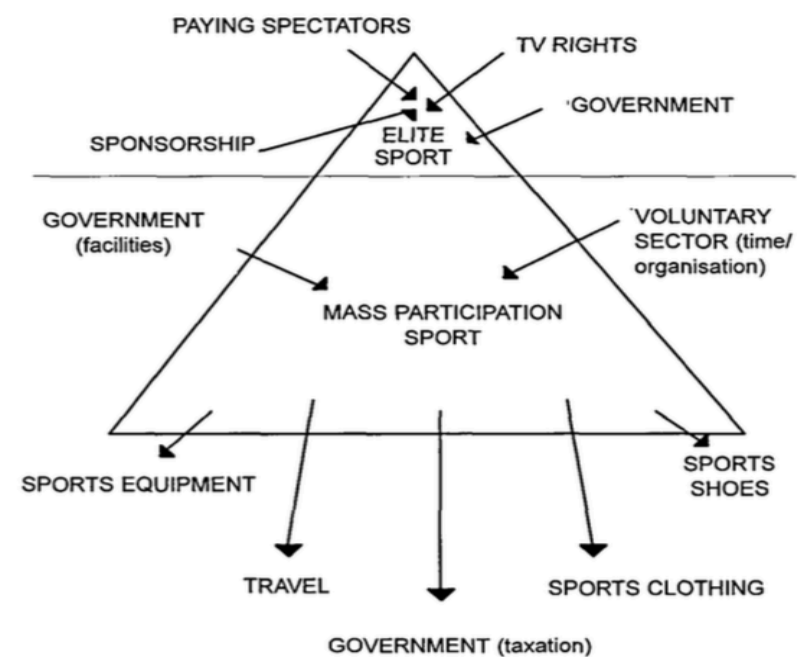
PAYING SPECTATORS

TV RIGHTS

'GOVERNMENT

SPONSORSHIP

ELITE SPORT

GOVERNMENT (facilities)

'VOLUNTARY SECTOR (time/ organisation)

MASS PARTICIPATION SPORT

SPORTS EQUIPMENT

SPORTS SHOES

TRAVEL

SPORTS CLOTHING

GOVERNMENT (taxation)